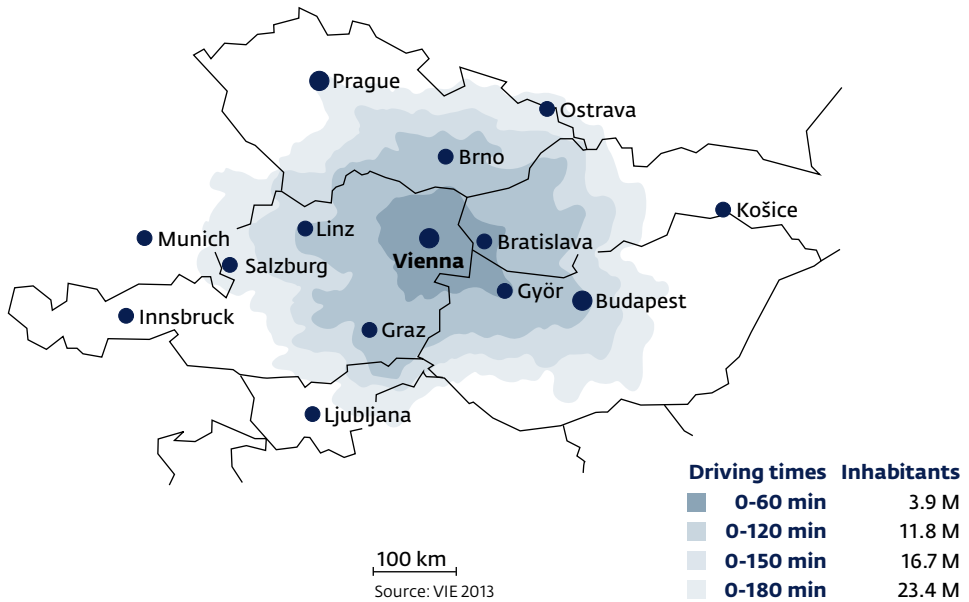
Prague
Ostrava
Brno
Košice
Munich
Linz
Vienna
Bratislava
Salzburg
Györ
Budapest
Innsbruck
Graz
Ljubljana

| Driving times | Inhabitants |
|---|---|
| 0-60 min | 3.9 M |
| 0-120 min | 11.8 M |
| 0-150 min | 16.7 M |
| 0-180 min | 23.4 M |

100 km
Source: VIE 2013